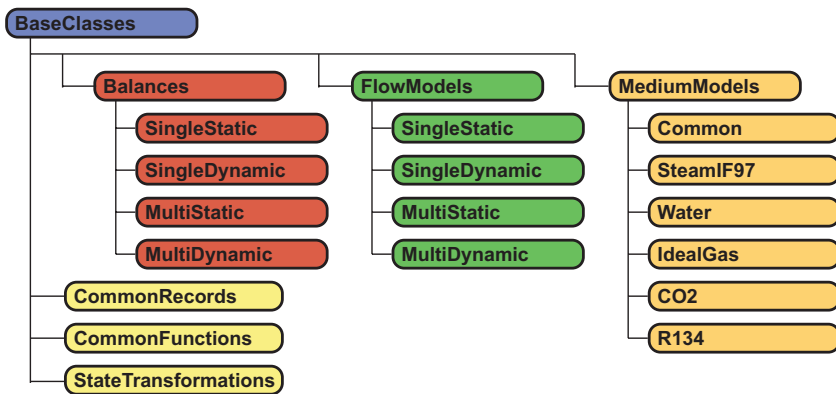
BaseClasses

Balances
SingleStatic
SingleDynamic
MultiStatic
MultiDynamic

FlowModels
SingleStatic
SingleDynamic
MultiStatic
MultiDynamic

MediumModels
Common
SteamIF97
Water
IdealGas
CO2
R134

CommonRecords
CommonFunctions
StateTransformations